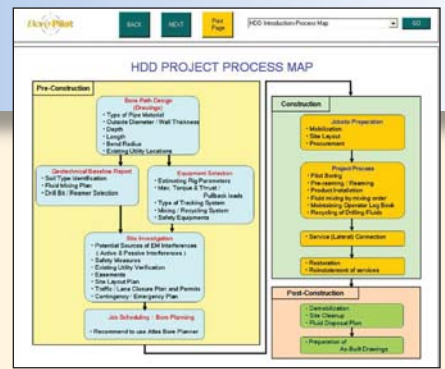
Bore Pilot

BACK

NEXT

Print Page

HDD Introduction Process Map

GO

HDD PROJECT PROCESS MAP

Pre-Construction

Bore Path Design (Drawings)
• Type of Pipe Material
• Outside Diameter / Wall Thickness
• Depth
• Length
• Bend Radius
• Existing Utility Locations

Geotechnical Baseline Report
• Soil Type Identification
• Fluid Mixing Plan
• Drill Bit / Reamer Selection

Equipment Selection
• Estimating Rig Parameters
• Max. Torque & Thrust / Pullback loads
• Type of Tracking System
• Mixing / Recycling System
• Safety Equipments

Site Investigation
• Potential Sources of EM Interferences (Active & Passive Interferences)
• Safety Measures
• Existing Utility Verification
• Easements
• Site Layout Plan
• Traffic / Lane Closure Plan and Permits
• Contingency / Emergency Plan

Job Scheduling : Bore Planning
• Recommend to use Atlas Bore Planner

Construction

Jobsite Preparation
• Mobilization
• Site Layout
• Procurement

Project Process
• Pilot Boring
• Pre-reaming / Reaming
• Product Installation
• Fluid mixing by mixing order
• Maintaining Operator Log Book
• Recycling of Drilling Fluids

• Service (Lateral) Connection

• Restoration
• Reinstatement of services

Post-Construction

• Demobilization
• Site Cleanup
• Fluid Disposal Plan

• Preparation of As-Built Drawings